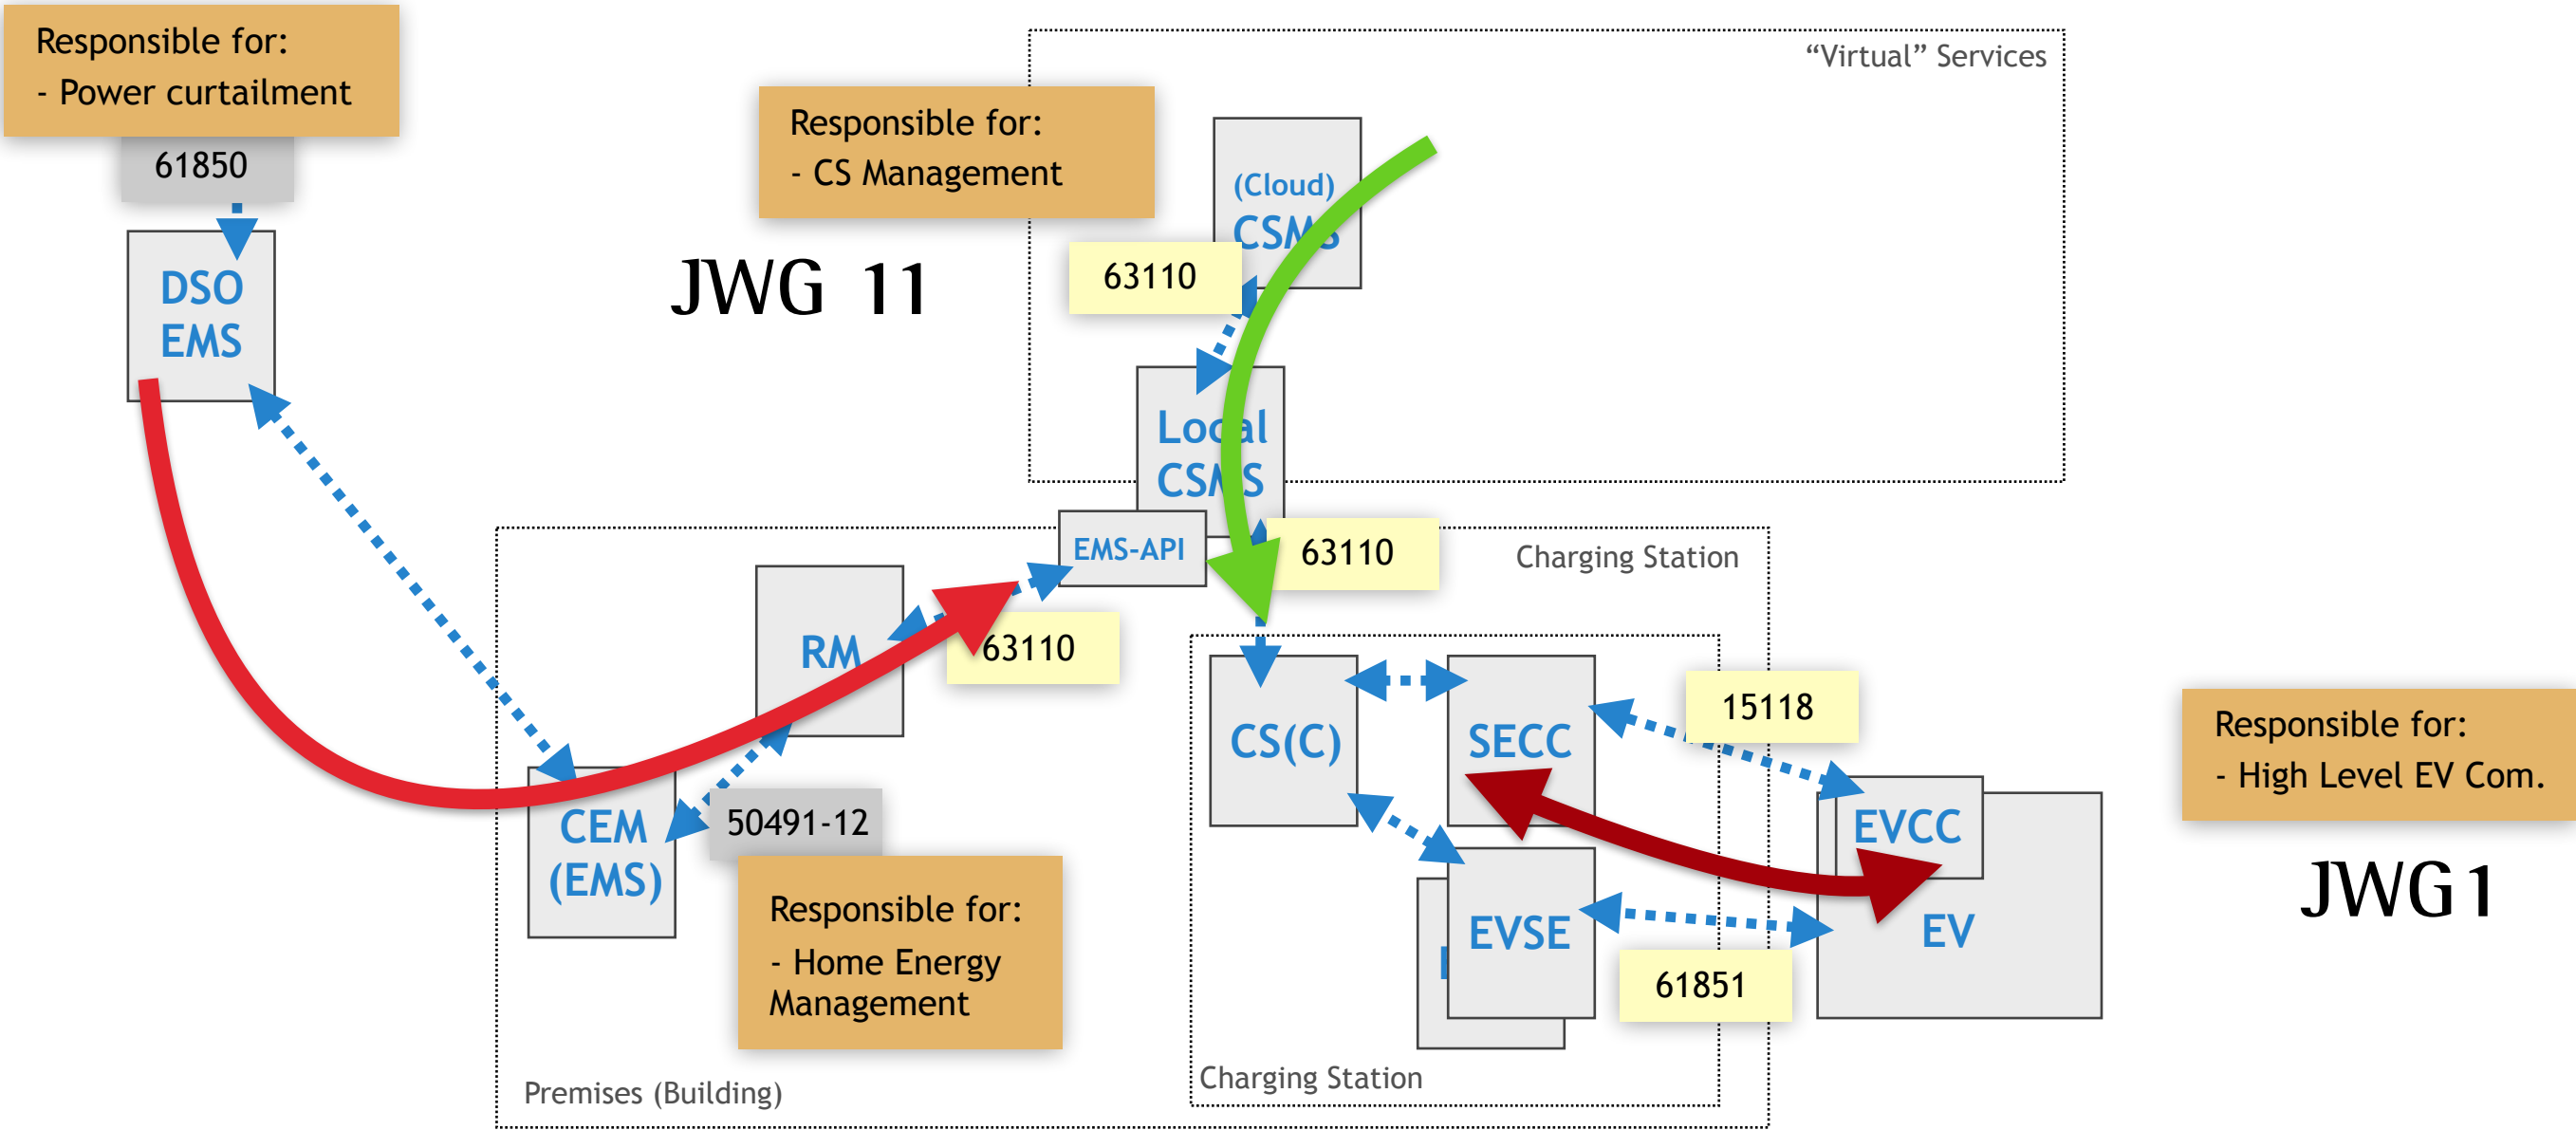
Responsible for:
- Power curtailment

61850

DSO EMS

Responsible for:
- CS Management

JWG 11

"Virtual" Services

(Cloud) CSMS

63110

Local CSMS

EMS-API

63110

Charging Station

RM

63110

CS(C)

SECC

15118

Responsible for:
- High Level EV Com.

CEM (EMS)

50491-12

EVCC

Responsible for:
- Home Energy Management

EVSE

EV

JWG 1

61851

Charging Station

Premises (Building)